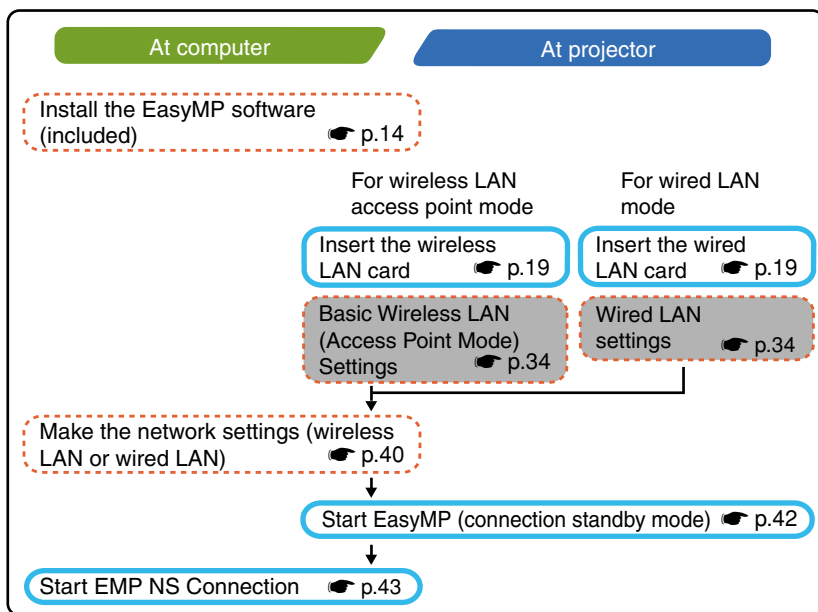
At computer

At projector

Install the EasyMP software (included) ☛ p.14

For wireless LAN access point mode

For wired LAN mode

Insert the wireless LAN card ☛ p.19

Insert the wired LAN card ☛ p.19

Basic Wireless LAN (Access Point Mode) Settings ☛ p.34

Wired LAN settings ☛ p.34

Make the network settings (wireless LAN or wired LAN) ☛ p.40

Start EasyMP (connection standby mode) ☛ p.42

Start EMP NS Connection ☛ p.43